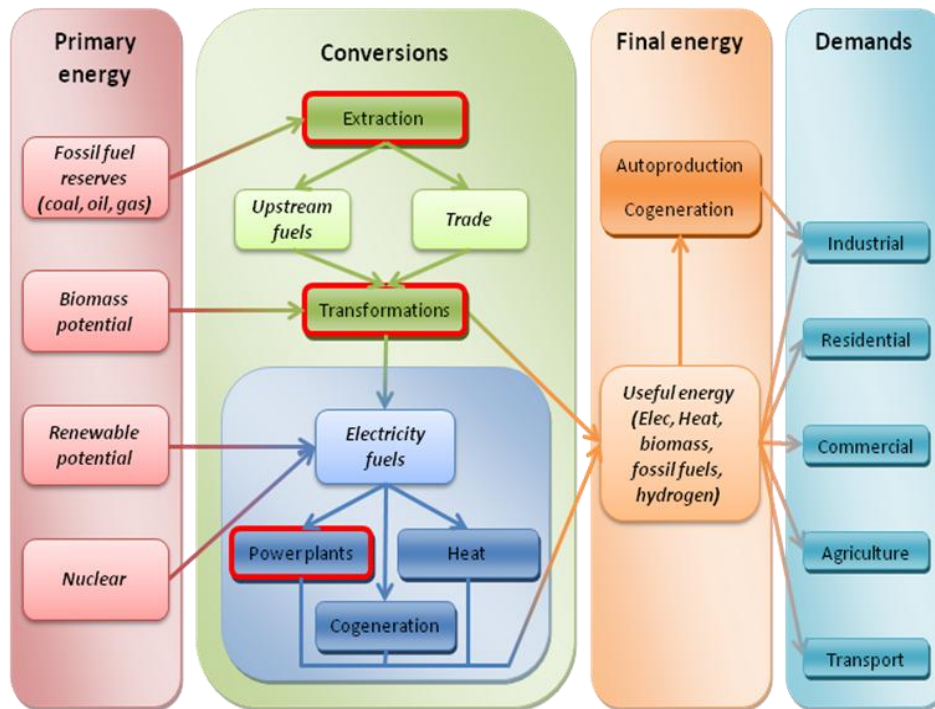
Primary energy

Fossil fuel reserves (coal, oil, gas)

Biomass potential

Renewable potential

Nuclear

Conversions

Extraction

Upstream fuels

Trade

Transformations

Electricity fuels

Powerplants

Heat

Cogeneration

Final energy

Autoproduction

Cogeneration

Useful energy (Elec, Heat, biomass, fossil fuels, hydrogen)

Demands

Industrial

Residential

Commercial

Agriculture

Transport